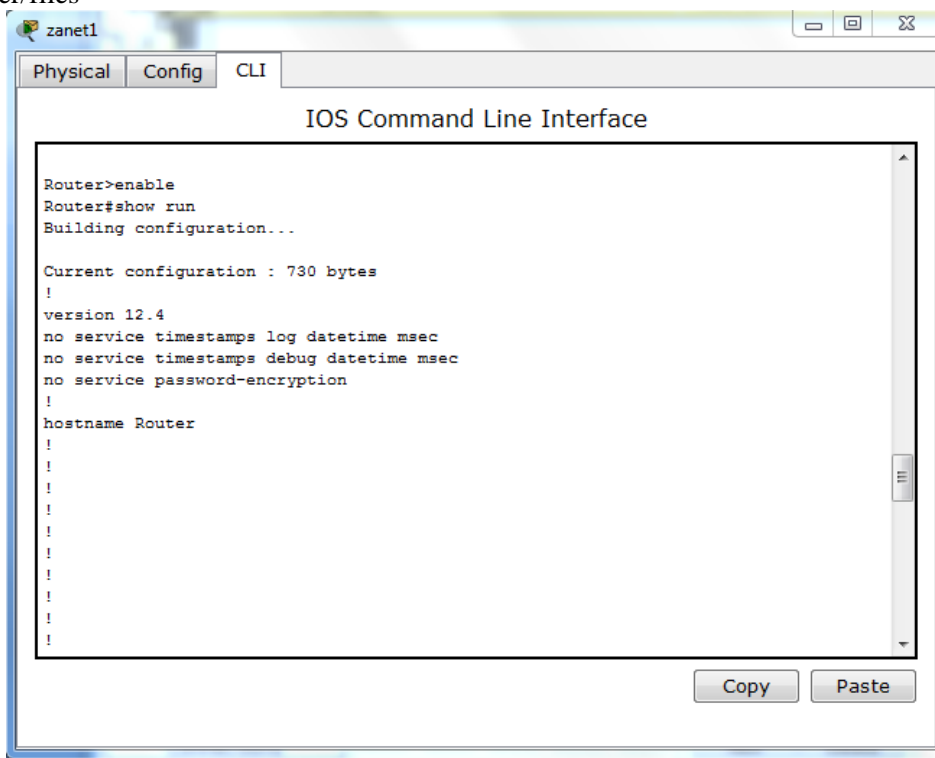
er/files

zanet1

Physical Config CLI

IOS Command Line Interface

Router>enable
Router#show run
Building configuration...

Current configuration : 730 bytes
!
version 12.4
no service timestamps log datetime msec
no service timestamps debug datetime msec
no service password-encryption
!
hostname Router
!
!
!
!
!
!
!
!
!
!

Copy Paste